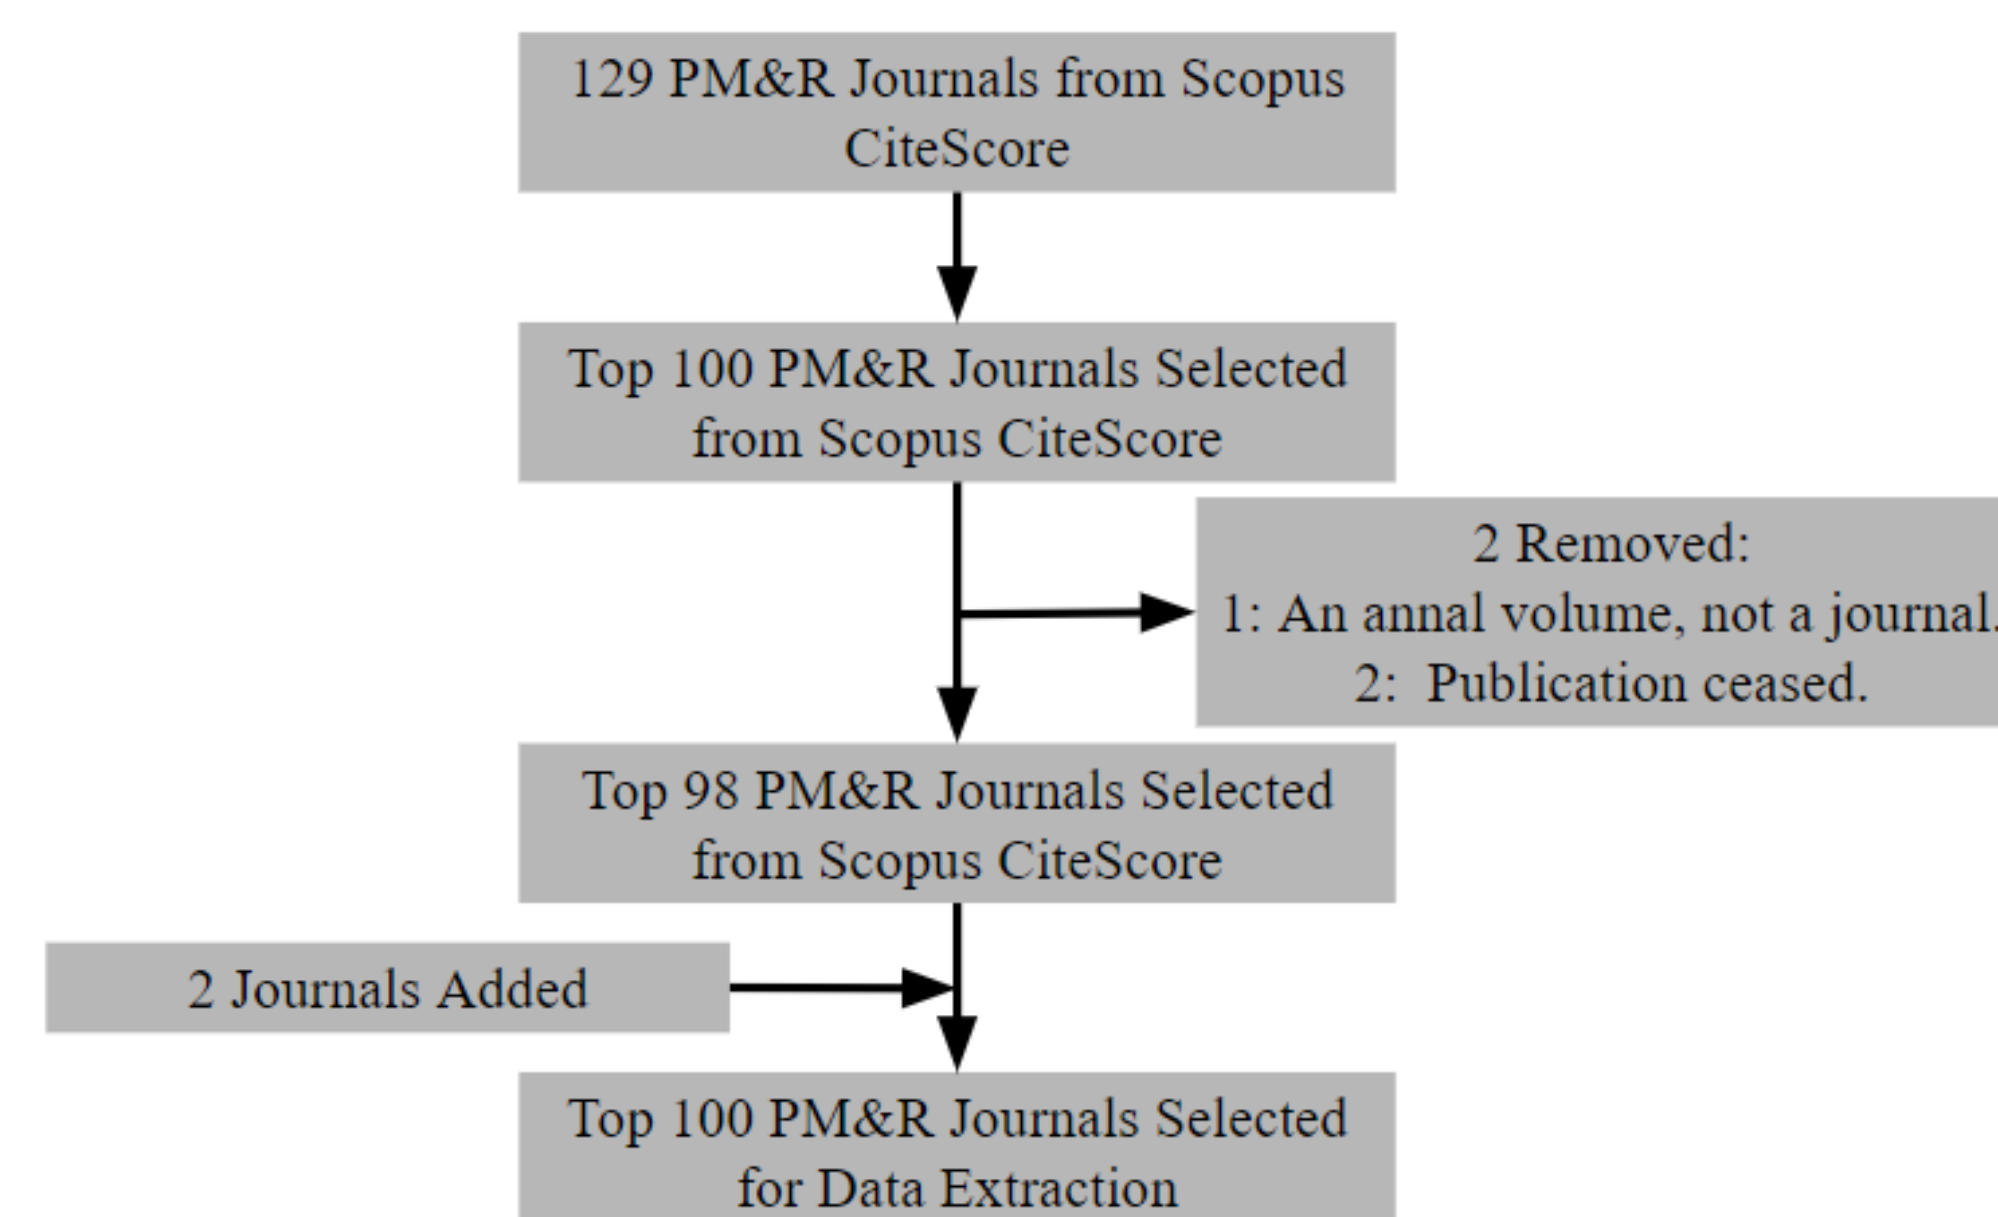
129 PM&R Journals from Scopus CiteScore

Top 100 PM&R Journals Selected from Scopus CiteScore

2 Removed:
1: An annal volume, not a journal.
2: Publication ceased.

Top 98 PM&R Journals Selected from Scopus CiteScore

2 Journals Added

Top 100 PM&R Journals Selected for Data Extraction